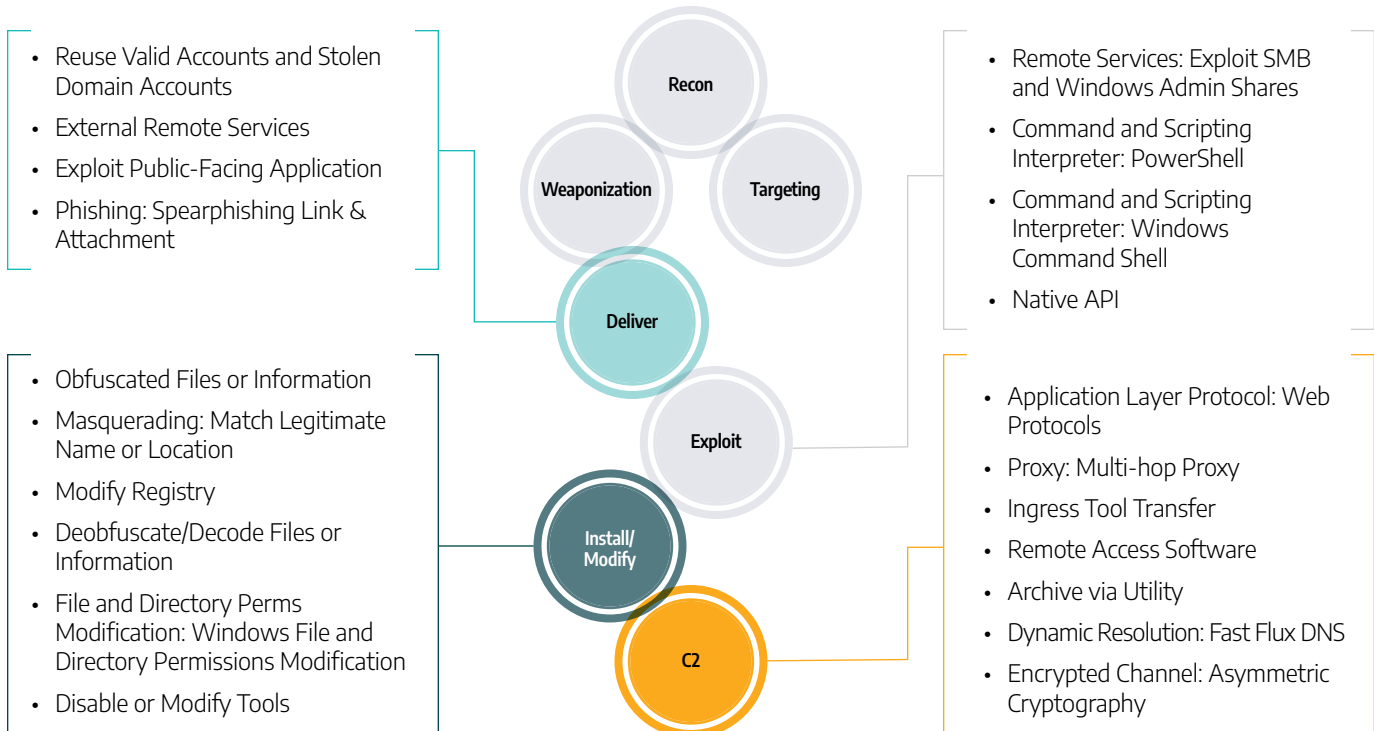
- Reuse Valid Accounts and Stolen Domain Accounts
- External Remote Services
- Exploit Public-Facing Application
- Phishing: Spearphishing Link & Attachment

Recon

Weaponization

Targeting

Deliver

Exploit

Install/ Modify

C2

- Remote Services: Exploit SMB and Windows Admin Shares
- Command and Scripting Interpreter: PowerShell
- Command and Scripting Interpreter: Windows Command Shell
- Native API

- Obfuscated Files or Information
- Masquerading: Match Legitimate Name or Location
- Modify Registry
- Deobfuscate/Decode Files or Information
- File and Directory Perms Modification: Windows File and Directory Permissions Modification
- Disable or Modify Tools

- Application Layer Protocol: Web Protocols
- Proxy: Multi-hop Proxy
- Ingress Tool Transfer
- Remote Access Software
- Archive via Utility
- Dynamic Resolution: Fast Flux DNS
- Encrypted Channel: Asymmetric Cryptography